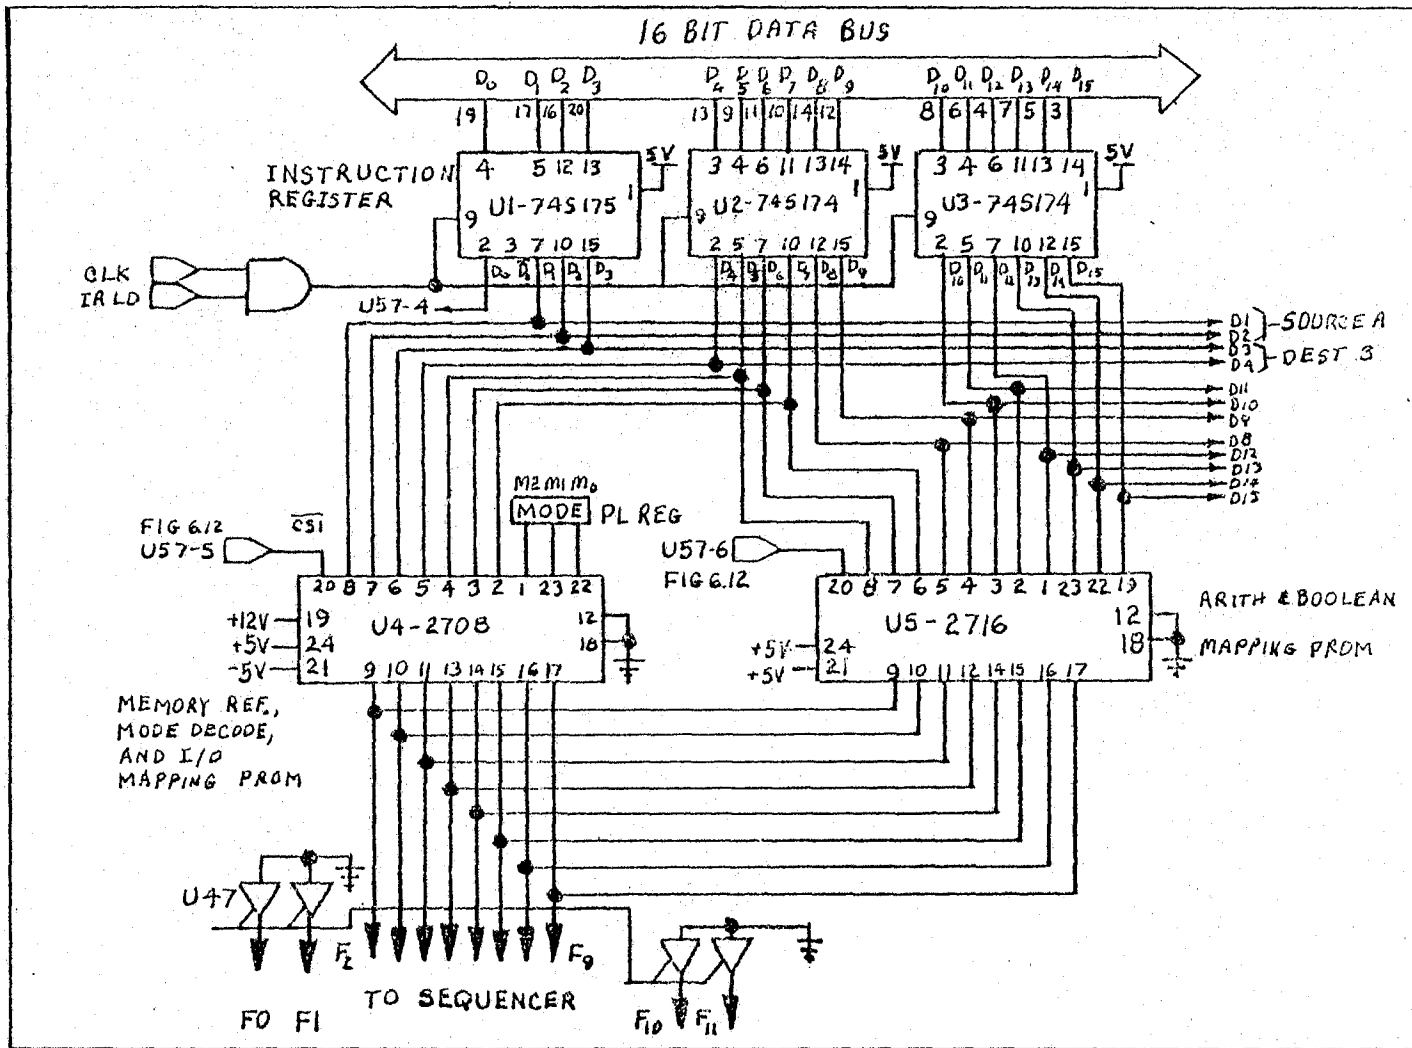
16 BIT DATA BUS

$D_0$ $D_1$ $D_2$ $D_3$ $D_4$ $D_5$ $D_6$ $D_7$ $D_8$ $D_9$ $D_{10}$ $D_{11}$ $D_{12}$ $D_{13}$ $D_{14}$ $D_{15}$

19 17 16 20 13 9 11 10 14 12 8 6 4 7 5 3

INSTRUCTION REGISTER

4 5 12 13 5V 1 9 U1-74S175 2 3 7 10 15

$D_0$ $D_1$ $D_2$ $D_3$

3 4 6 11 13 14 5V 1 9 U2-74S174 2 5 7 10 12 15

$D_4$ $D_5$ $D_6$ $D_7$ $D_8$ $D_9$

3 4 6 11 13 14 5V 1 9 U3-74S174 2 5 7 10 12 15

$D_{10}$ $D_{11}$ $D_{12}$ $D_{13}$ $D_{14}$ $D_{15}$

CLK
IR LD

U57-4

D1
D2 } SOURCE A
D3
D4 } DEST 3
D11
D10
D9
D8
D12
D13
D14
D15

M2 M1 M0
MODE PL REG

FIG 6.12
U57-5
$\overline{CS1}$

20 8 7 6 5 4 3 2 1 23 22
+12V 19
+5V 24
-5V 21
U4-2708
12
18
9 10 11 13 14 15 16 17

U57-6
FIG 6.12

20 8 7 6 5 4 3 2 1 23 22 19
+5V 24
+5V 21
U5-2716
12
18
9 10 11 12 14 15 16 17

ARITH & BOOLEAN MAPPING PROM

MEMORY REF, MODE DECODE, AND I/O MAPPING PROM

U47

$F_2$ $F_9$

F0 F1 TO SEQUENCER $F_{10}$ $F_{11}$